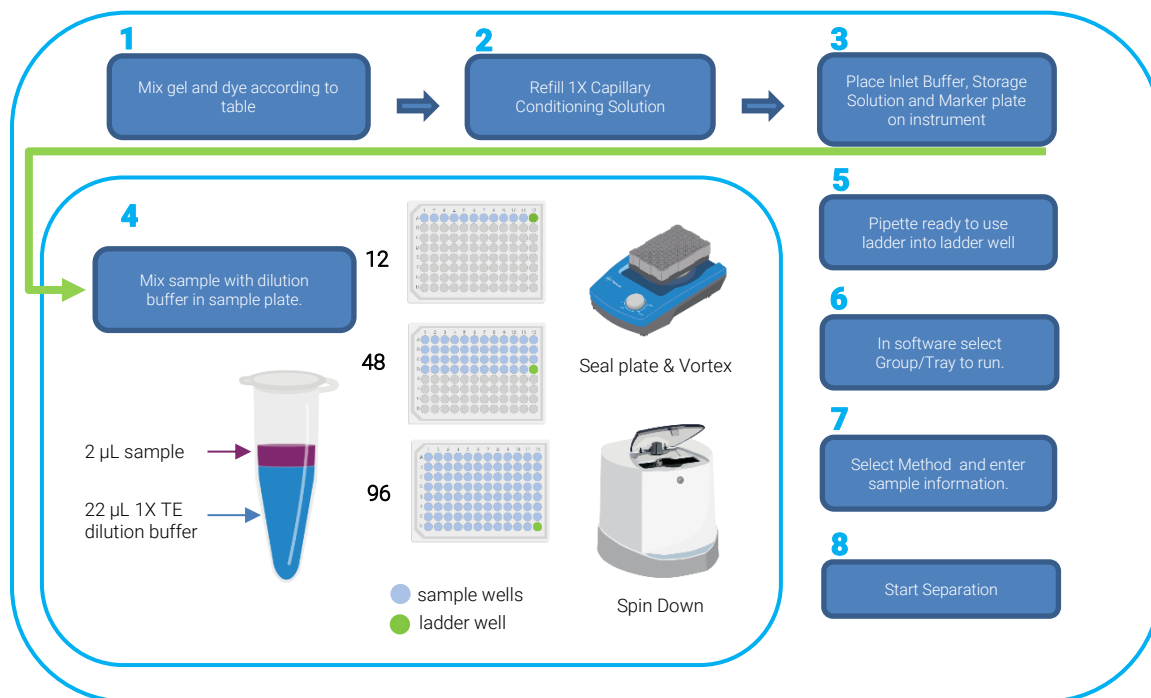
1

Mix gel and dye according to table

2

Refill 1X Capillary Conditioning Solution

3

Place Inlet Buffer, Storage Solution and Marker plate on instrument

4

Mix sample with dilution buffer in sample plate.

12

48

96

Seal plate & Vortex

2 µL sample

22 µL 1X TE dilution buffer

sample wells

ladder well

Spin Down

5

Pipette ready to use ladder into ladder well

6

In software select Group/Tray to run.

7

Select Method and enter sample information.

8

Start Separation